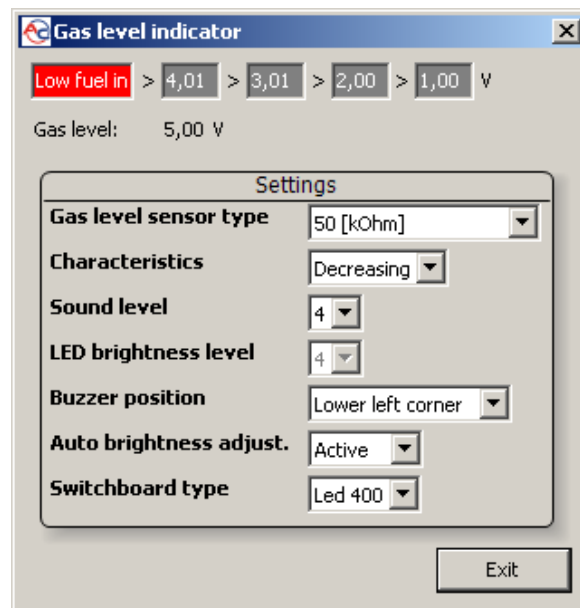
Gas level indicator

Low fuel in > 4,01 > 3,01 > 2,00 > 1,00 V

Gas level: 5,00 V

Settings

| | |
|---|---|
| Gas level sensor type | 50 [kOhm] |
| Characteristics | Decreasing |
| Sound level | 4 |
| LED brightness level | 4 |
| Buzzer position | Lower left corner |
| Auto brightness adjust. | Active |
| Switchboard type | Led 400 |

Exit